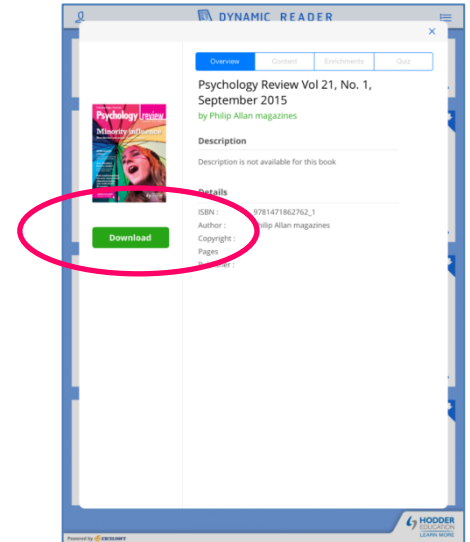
DYNAMIC READER

×

Overview | Content | Enrichments | Quiz

Psychology Review Vol 21, No. 1, September 2015

by Philip Allan magazines

Psychology review

Minority influence

Description

Description is not available for this book

Details

ISBN : 9781471862762_1

Author : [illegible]hilip Allan magazines

Copyright :

Pages

P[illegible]er :

Download

Powered by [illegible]

HODDER EDUCATION

LEARN MORE